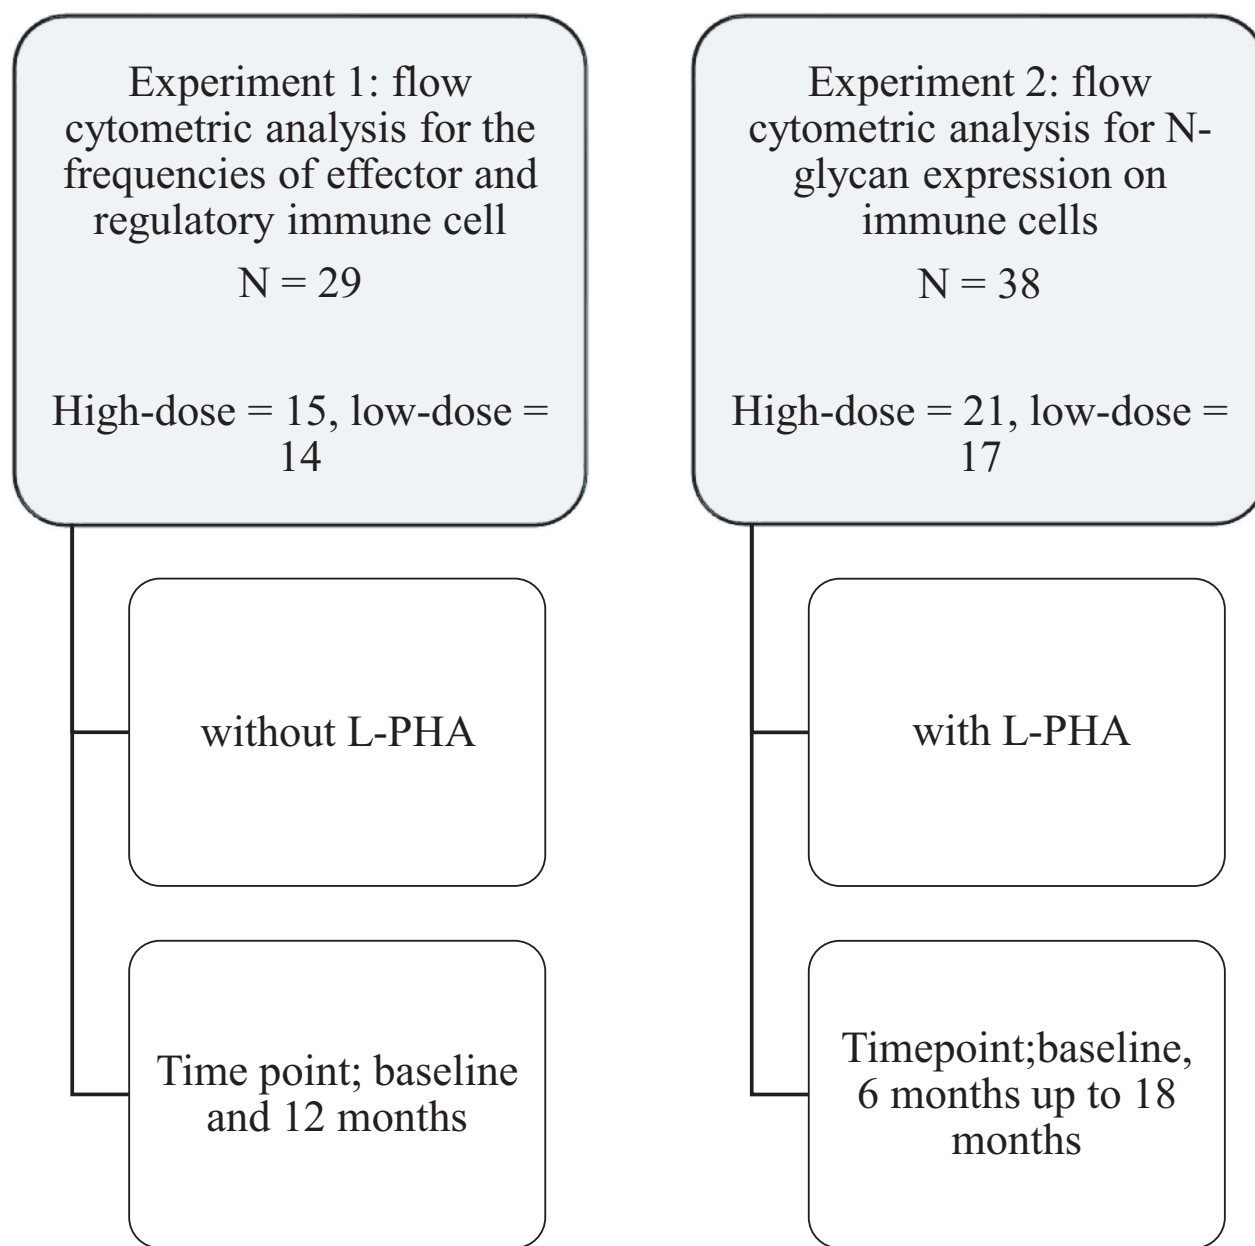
Experiment 1: flow cytometric analysis for the frequencies of effector and regulatory immune cell

N = 29

High-dose = 15, low-dose = 14

without L-PHA

Time point; baseline and 12 months

Experiment 2: flow cytometric analysis for N-glycan expression on immune cells

N = 38

High-dose = 21, low-dose = 17

with L-PHA

Timepoint;baseline, 6 months up to 18 months